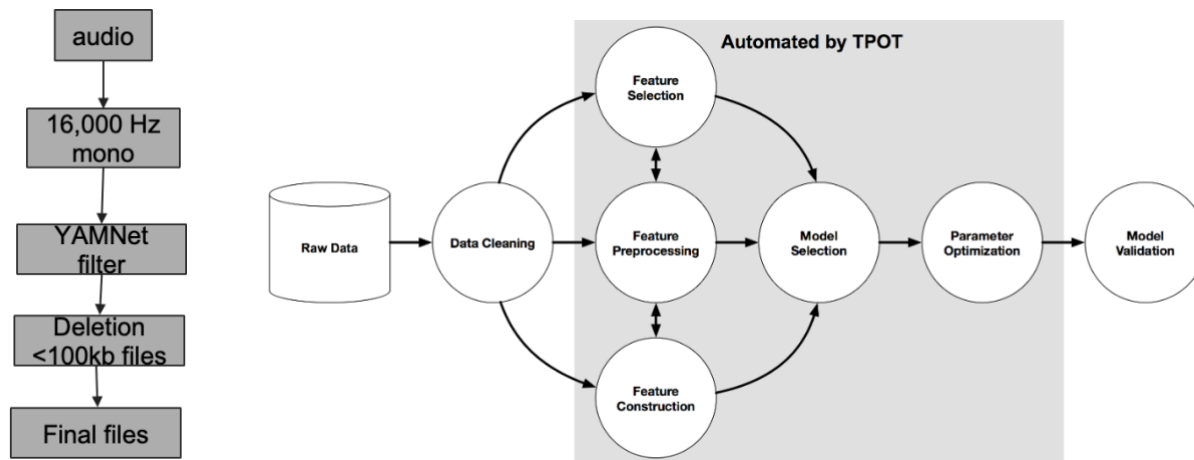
audio

16,000 Hz mono

YAMNet filter

Deletion <100kb files

Final files

Automated by TPOT

Raw Data

Data Cleaning

Feature Selection

Feature Preprocessing

Feature Construction

Model Selection

Parameter Optimization

Model Validation